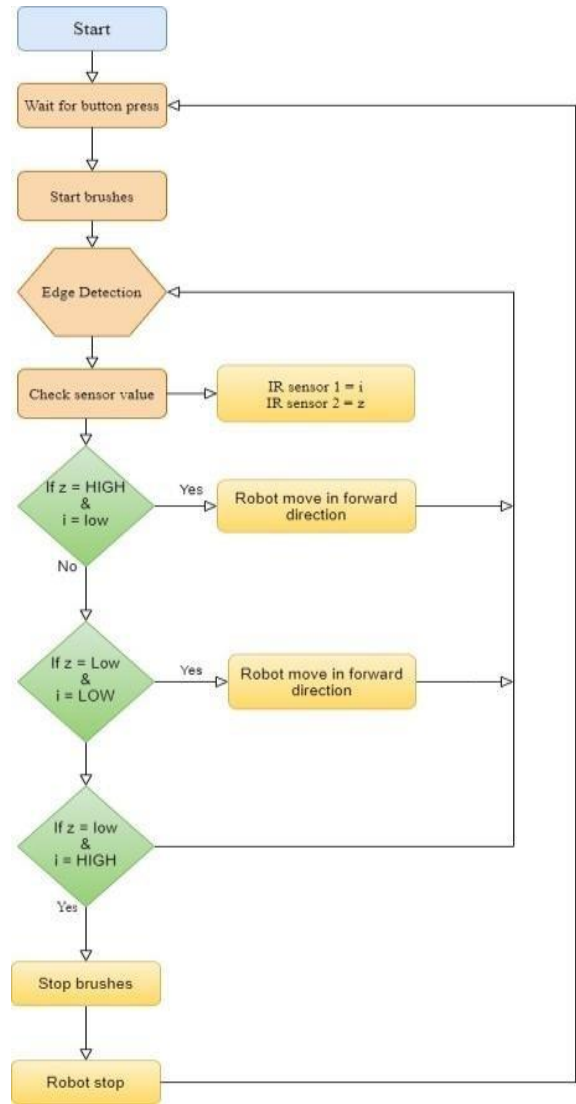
Start

Wait for button press

Start brushes

Edge Detection

Check sensor value

IR sensor 1 = i
IR sensor 2 = z

If z = HIGH & i = low

Yes

Robot move in forward direction

No

If z = Low & i = LOW

Yes

Robot move in forward direction

If z = low & i = HIGH

Yes

Stop brushes

Robot stop